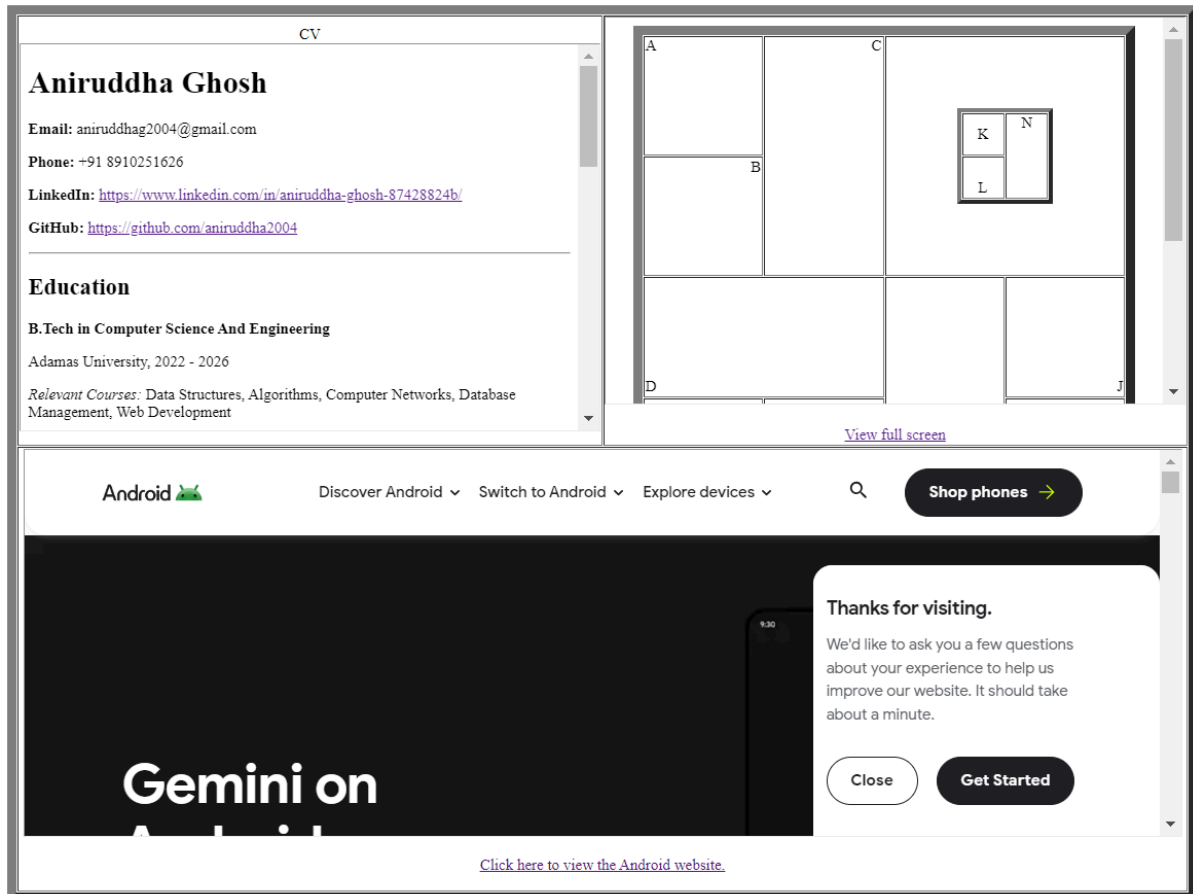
CV

Aniruddha Ghosh

Email: aniruddhag2004@gmail.com

Phone: +91 8910251626

LinkedIn: https://www.linkedin.com/in/aniruddha-ghosh-87428824b/

GitHub: https://github.com/aniruddha2004

Education

B.Tech in Computer Science And Engineering

Adamas University, 2022 - 2026

Relevant Courses: Data Structures, Algorithms, Computer Networks, Database Management, Web Development

A
C
B
K
N
L
D
J

View full screen

Android

Discover Android Switch to Android Explore devices Shop phones

9:30

Thanks for visiting.

We'd like to ask you a few questions about your experience to help us improve our website. It should take about a minute.

Close Get Started

Gemini on
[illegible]

Click here to view the Android website.